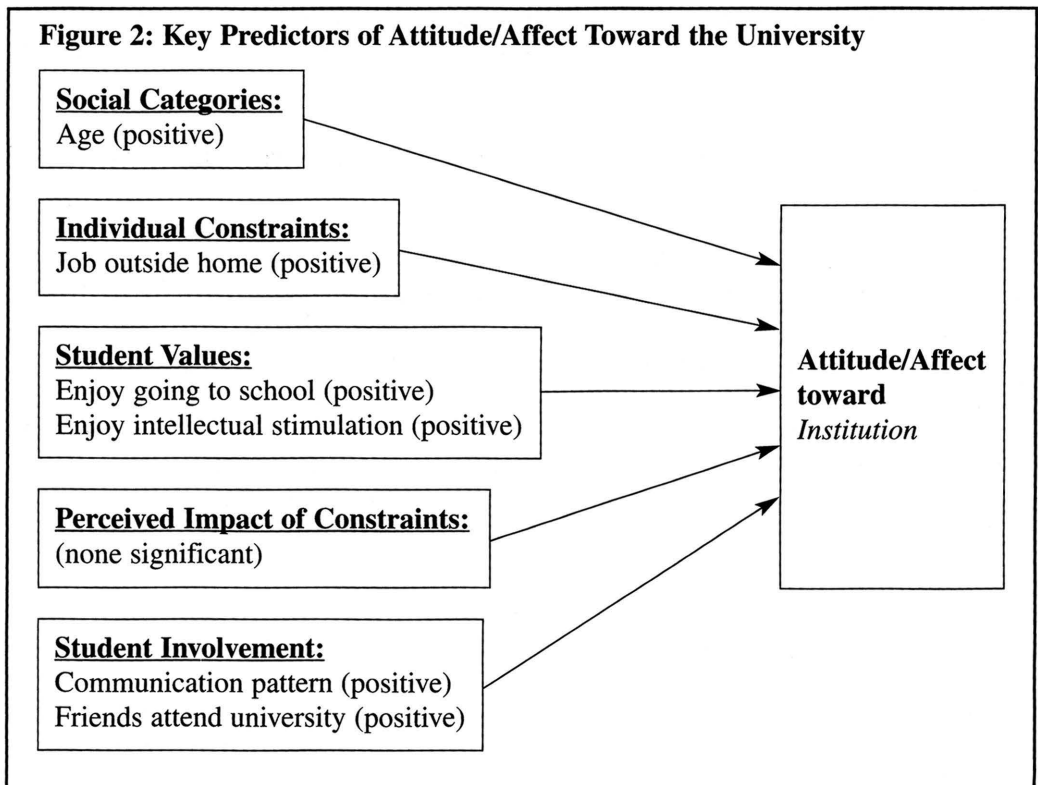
Figure 2: Key Predictors of Attitude/Affect Toward the University

Social Categories:
Age (positive)

Individual Constraints:
Job outside home (positive)

Student Values:
Enjoy going to school (positive)
Enjoy intellectual stimulation (positive)

Perceived Impact of Constraints:
(none significant)

Student Involvement:
Communication pattern (positive)
Friends attend university (positive)

Attitude/Affect toward
Institution